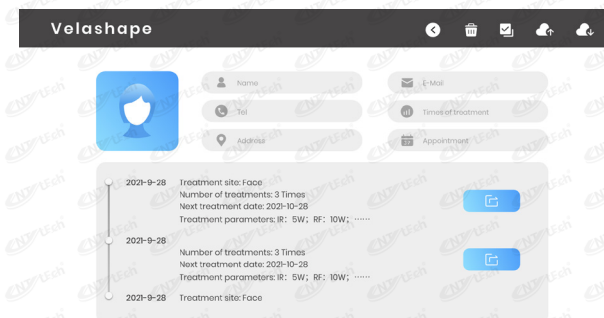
Velashape

Name

E-Mail

Tel

Times of treatment

Address

Appointment

2021-9-28 Treatment site: Face
Number of treatments: 3 Times
Next treatment date: 2021-10-28
Treatment parameters: IR: 5W; RF: 10W; ……

2021-9-28
Number of treatments: 3 Times
Next treatment date: 2021-10-28
Treatment parameters: IR: 5W; RF: 10W; ……

2021-9-28 Treatment site: Face